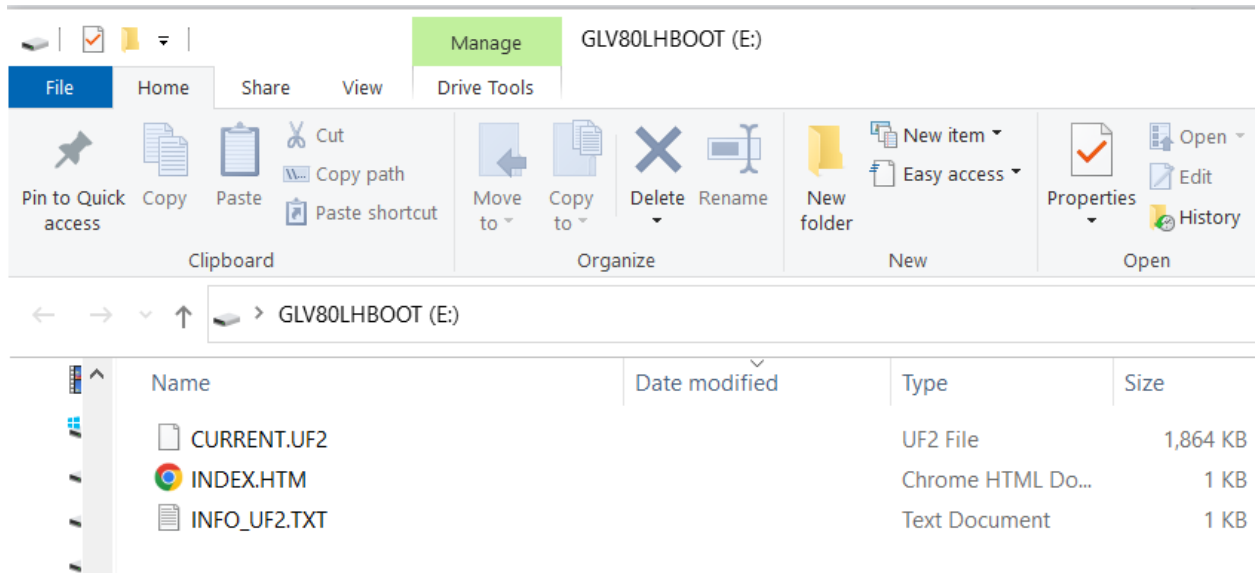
Manage
GLV80LHBOOT (E:)

File
Home
Share
View
Drive Tools

Pin to Quick access
Copy
Paste
Cut
Copy path
Paste shortcut
Clipboard

Move to
Copy to
Delete
Rename
Organize

New folder
New item
Easy access
New

Properties
Open
Edit
History
Open

GLV80LHBOOT (E:)

| Name | Date modified | Type | Size |
|---|---|---|---|
| CURRENT.UF2 | | UF2 File | 1,864 KB |
| INDEX.HTM | | Chrome HTML Do... | 1 KB |
| INFO_UF2.TXT | | Text Document | 1 KB |